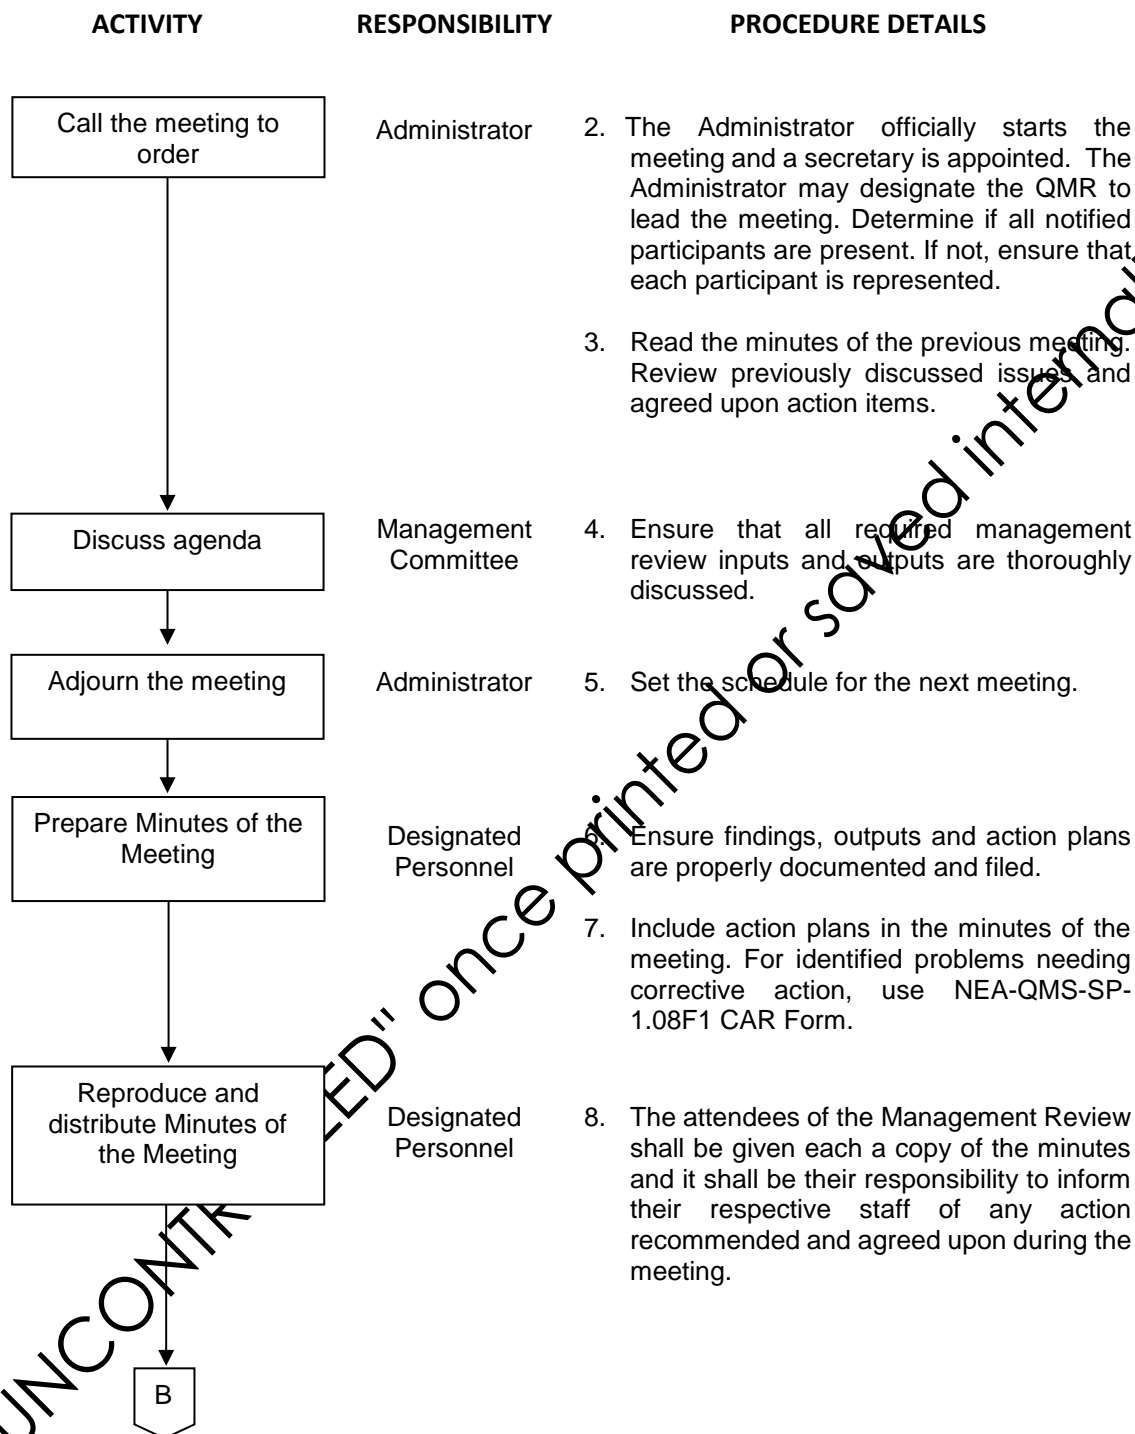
| ACTIVITY | RESPONSIBILITY | PROCEDURE DETAILS |
|---|---|---|
| Call the meeting to order | Administrator | 2. The Administrator officially starts the meeting and a secretary is appointed. The Administrator may designate the QMR to lead the meeting. Determine if all notified participants are present. If not, ensure that each participant is represented.<br><br>3. Read the minutes of the previous meeting. Review previously discussed issues and agreed upon action items. |
| Discuss agenda | Management Committee | 4. Ensure that all required management review inputs and outputs are thoroughly discussed. |
| Adjourn the meeting | Administrator | 5. Set the schedule for the next meeting. |
| Prepare Minutes of the Meeting | Designated Personnel | 6. Ensure findings, outputs and action plans are properly documented and filed.<br><br>7. Include action plans in the minutes of the meeting. For identified problems needing corrective action, use NEA-QMS-SP-1.08F1 CAR Form. |
| Reproduce and distribute Minutes of the Meeting | Designated Personnel | 8. The attendees of the Management Review shall be given each a copy of the minutes and it shall be their responsibility to inform their respective staff of any action recommended and agreed upon during the meeting. |

B

"UNCONTROLLED" once printed or saved internally